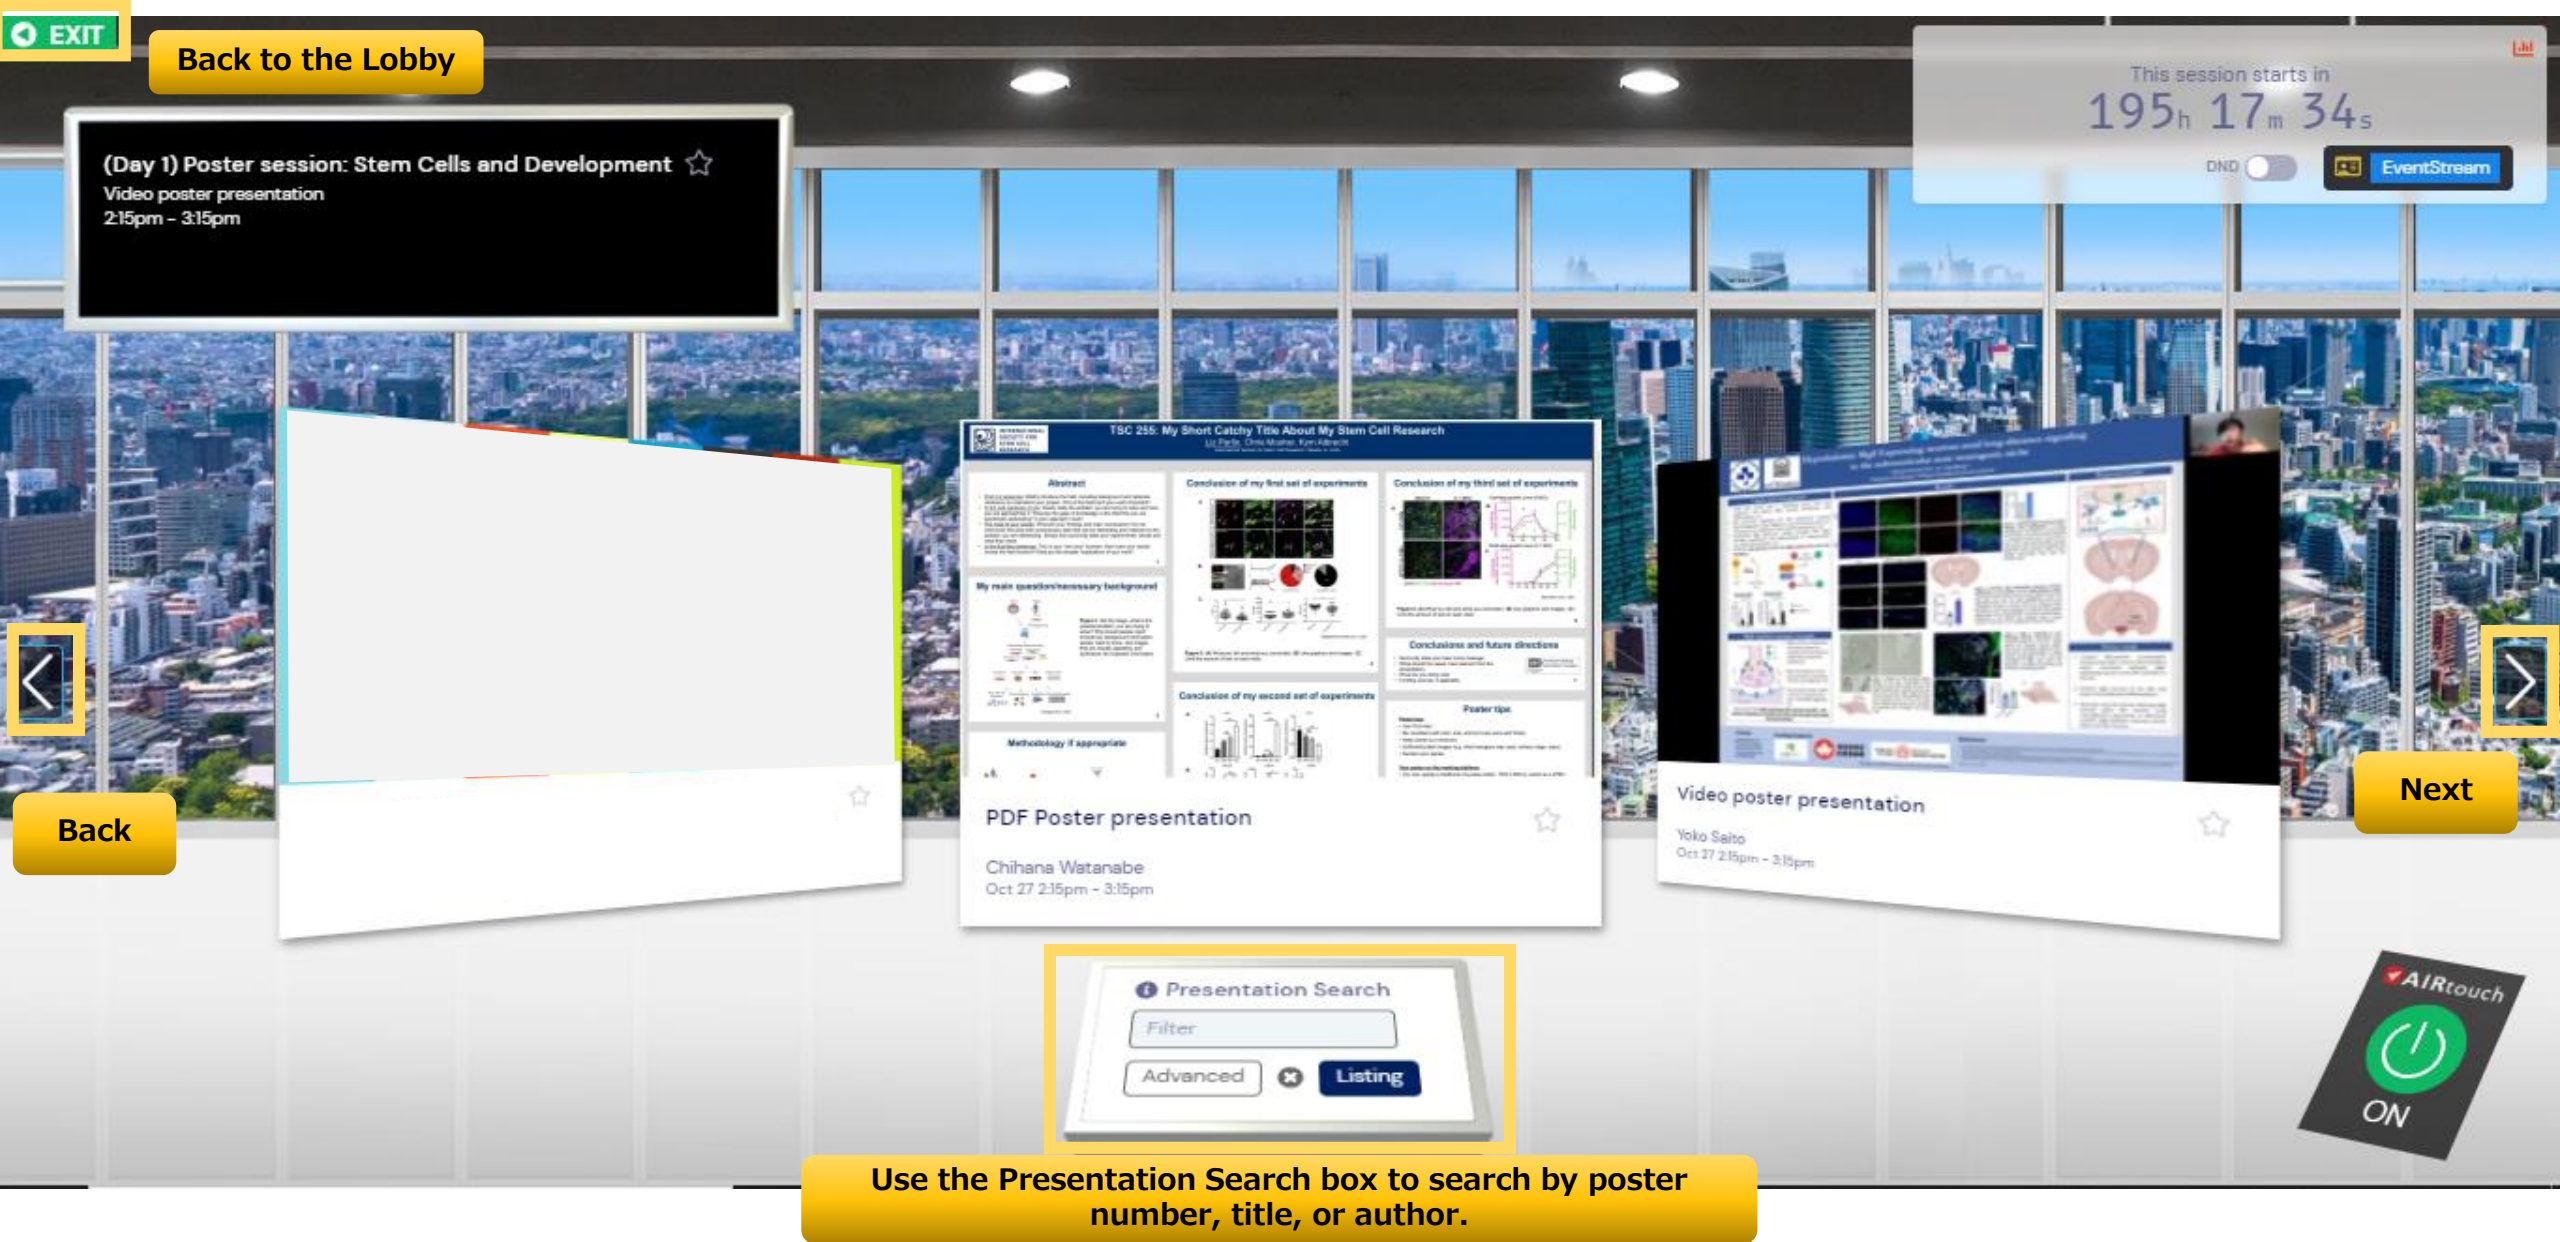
EXIT

Back to the Lobby

(Day 1) Poster session: Stem Cells and Development ☆
Video poster presentation
2:15pm - 3:15pm

This session starts in
195h 17m 34s

DND

EventStream

TSC 255: My Short Catchy Title About My Stem Cell Research

Abstract

Conclusion of my first set of experiments

Conclusion of my third set of experiments

My main question/necessary background

Conclusions and future directions

Conclusion of my second set of experiments

Methodology if appropriate

Poster tips

Back

PDF Poster presentation

Chihana Watanabe
Oct 27 2:15pm - 3:15pm

Video poster presentation

Yoko Saito
Oct 27 2:15pm - 3:15pm

Next

Presentation Search

Filter

Advanced

Listing

AIRtouch

ON

Use the Presentation Search box to search by poster number, title, or author.